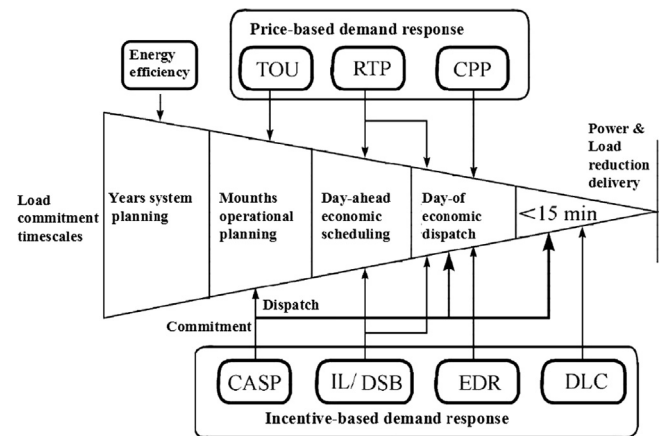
Price-based demand response

Energy efficiency

TOU

RTP

CPP

Power & Load reduction delivery

Load commitment timescales

Years system planning

Mounths operational planning

Day-ahead economic scheduling

Day-of economic dispatch

<15 min

Dispatch

Commitment

CASP

IL/ DSB

EDR

DLC

Incentive-based demand response